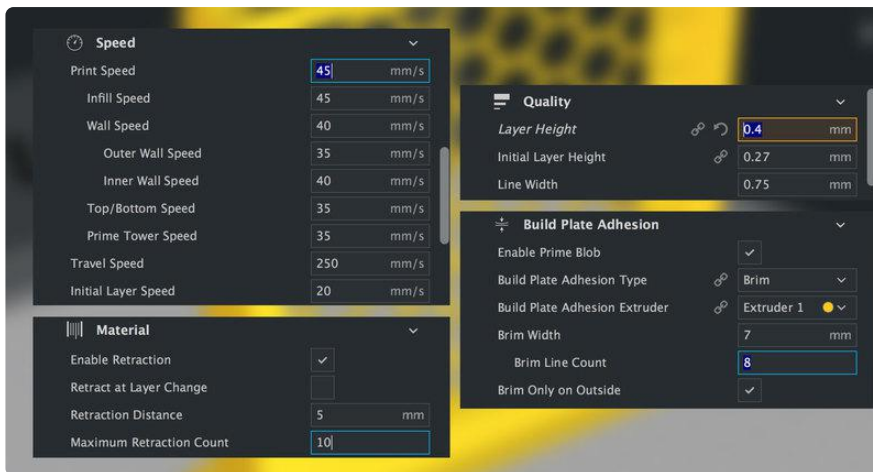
Speed

| | | |
|---|---|---|
| Print Speed | 45 | mm/s |
| Infill Speed | 45 | mm/s |
| Wall Speed | 40 | mm/s |
| Outer Wall Speed | 35 | mm/s |
| Inner Wall Speed | 40 | mm/s |
| Top/Bottom Speed | 35 | mm/s |
| Prime Tower Speed | 35 | mm/s |
| Travel Speed | 250 | mm/s |
| Initial Layer Speed | 20 | mm/s |

Material

| | | |
|---|---|---|
| Enable Retraction | ✓ | |
| Retract at Layer Change | | |
| Retraction Distance | 5 | mm |
| Maximum Retraction Count | 10 | |

Quality

| | | |
|---|---|---|
| Layer Height | 0.4 | mm |
| Initial Layer Height | 0.27 | mm |
| Line Width | 0.75 | mm |

Build Plate Adhesion

| | | |
|---|---|---|
| Enable Prime Blob | ✓ | |
| Build Plate Adhesion Type | Brim | |
| Build Plate Adhesion Extruder | Extruder 1 | |
| Brim Width | 7 | mm |
| Brim Line Count | 8 | |
| Brim Only on Outside | ✓ | |